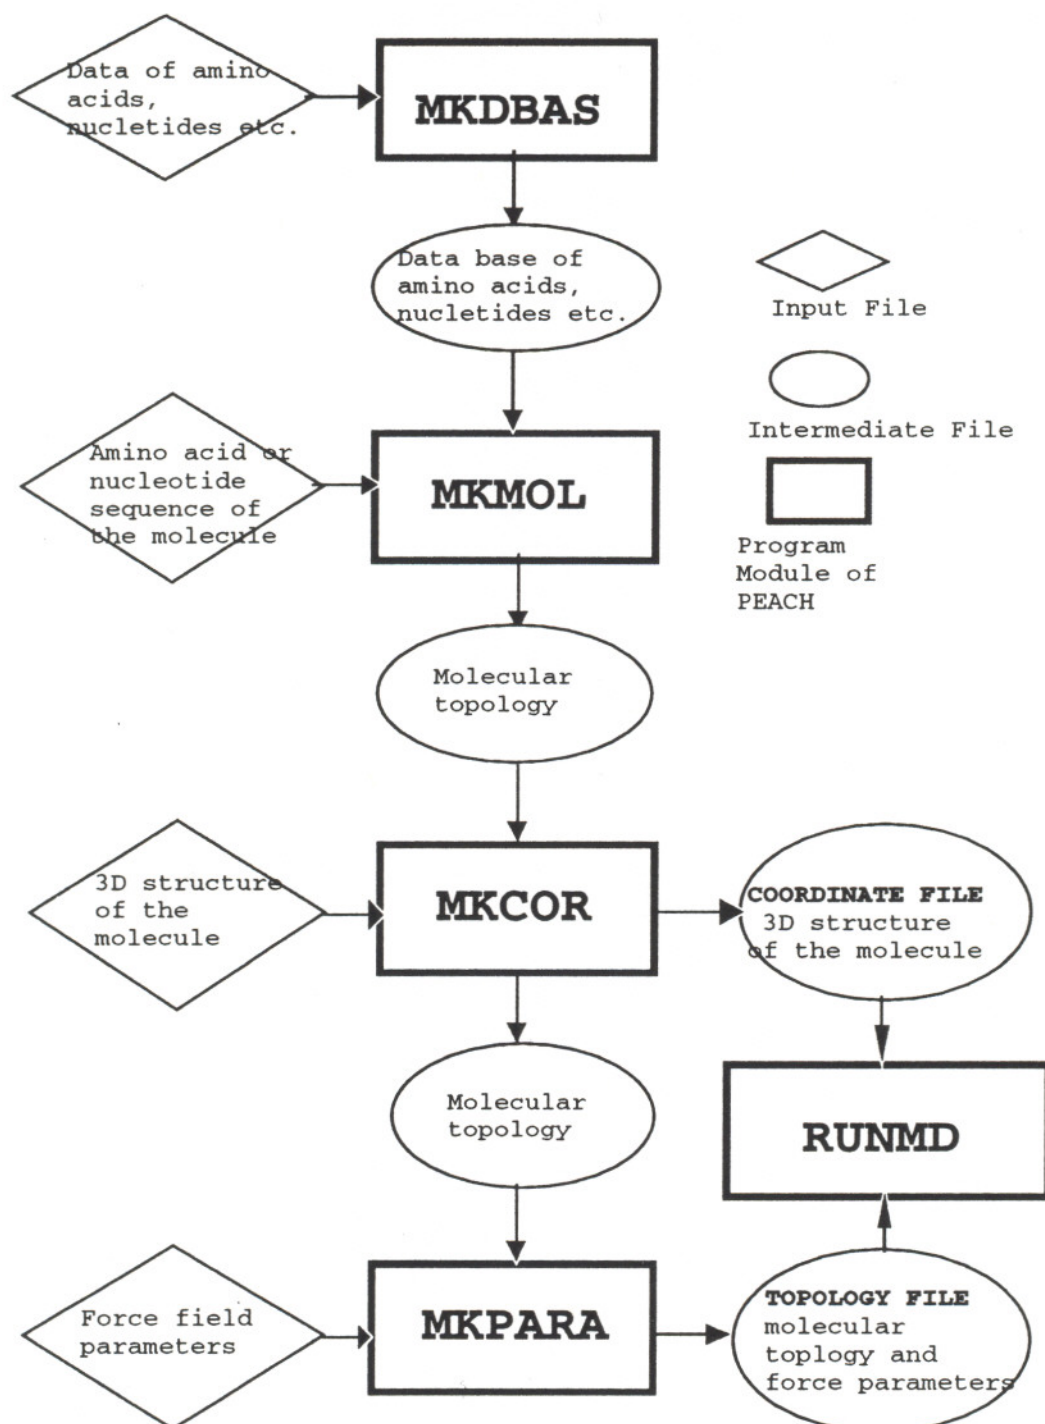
Data of amino acids, nucletides etc.

MKDBAS

Data base of amino acids, nucletides etc.

Input File

Intermediate File

Program Module of PEACH

Amino acid or nucleotide sequence of the molecule

MKMOL

Molecular topology

3D structure of the molecule

MKCOR

COORDINATE FILE 3D structure of the molecule

Molecular topology

RUNMD

Force field parameters

MKPARA

TOPOLOGY FILE molecular toplogy and force parameters